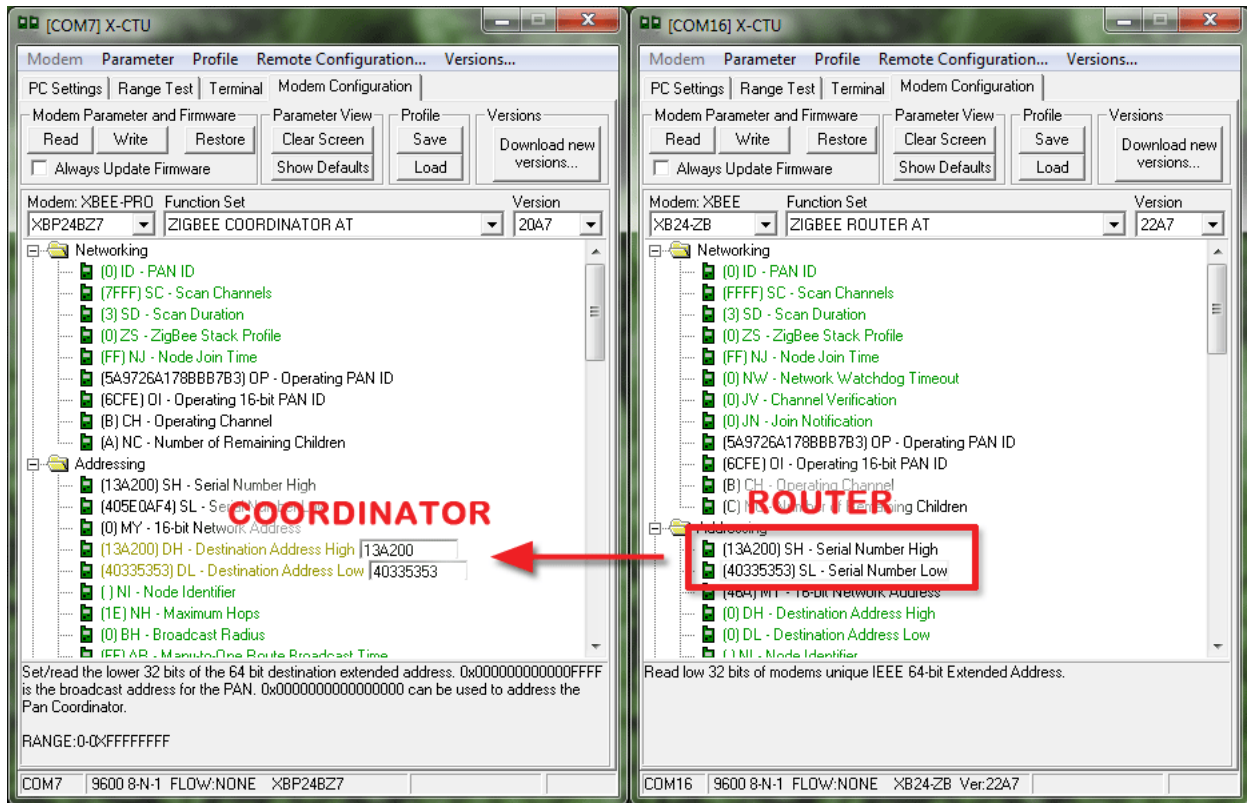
[COM7] X-CTU

Modem Parameter Profile Remote Configuration... Versions...

PC Settings | Range Test | Terminal | Modem Configuration

Modem Parameter and Firmware
Read Write Restore
Always Update Firmware

Parameter View
Clear Screen
Show Defaults

Profile
Save
Load

Versions
Download new versions...

Modem: XBEE-PRO Function Set Version
XBP24BZ7 ZIGBEE COORDINATOR AT 20A7

Networking
(0) ID - PAN ID
(7FFF) SC - Scan Channels
(3) SD - Scan Duration
(0) ZS - ZigBee Stack Profile
(FF) NJ - Node Join Time
(5A9726A178BBB7B3) OP - Operating PAN ID
(6CFE) OI - Operating 16-bit PAN ID
(B) CH - Operating Channel
(A) NC - Number of Remaining Children
Addressing
(13A200) SH - Serial Number High
(405E0AF4) SL - Seri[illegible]
(0) MY - 16-bit Network Address
(13A200) DH - Destination Address High 13A200
(40335353) DL - Destination Address Low 40335353
( ) NI - Node Identifier
(1E) NH - Maximum Hops
(0) BH - Broadcast Radius
(FF) AR - Many-to-One Route Broadcast Time

COORDINATOR

Set/read the lower 32 bits of the 64 bit destination extended address. 0x000000000000FFFF is the broadcast address for the PAN. 0x0000000000000000 can be used to address the Pan Coordinator.

RANGE:0-0XFFFFFFFF

COM7 9600 8-N-1 FLOW:NONE XBP24BZ7

[COM16] X-CTU

Modem Parameter Profile Remote Configuration... Versions...

PC Settings | Range Test | Terminal | Modem Configuration

Modem Parameter and Firmware
Read Write Restore
Always Update Firmware

Parameter View
Clear Screen
Show Defaults

Profile
Save
Load

Versions
Download new versions...

Modem: XBEE Function Set Version
XB24-ZB ZIGBEE ROUTER AT 22A7

Networking
(0) ID - PAN ID
(FFFF) SC - Scan Channels
(3) SD - Scan Duration
(0) ZS - ZigBee Stack Profile
(FF) NJ - Node Join Time
(0) NW - Network Watchdog Timeout
(0) JV - Channel Verification
(0) JN - Join Notification
(5A9726A178BBB7B3) OP - Operating PAN ID
(6CFE) OI - Operating 16-bit PAN ID
(B) CH - Operating Channel
(C) N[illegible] Children
Addressing
(13A200) SH - Serial Number High
(40335353) SL - Serial Number Low
(46A) MY - 16-bit Network Address
(0) DH - Destination Address High
(0) DL - Destination Address Low
( ) NI - Node Identifier

ROUTER

Read low 32 bits of modems unique IEEE 64-bit Extended Address.

COM16 9600 8-N-1 FLOW:NONE XB24-ZB Ver:22A7